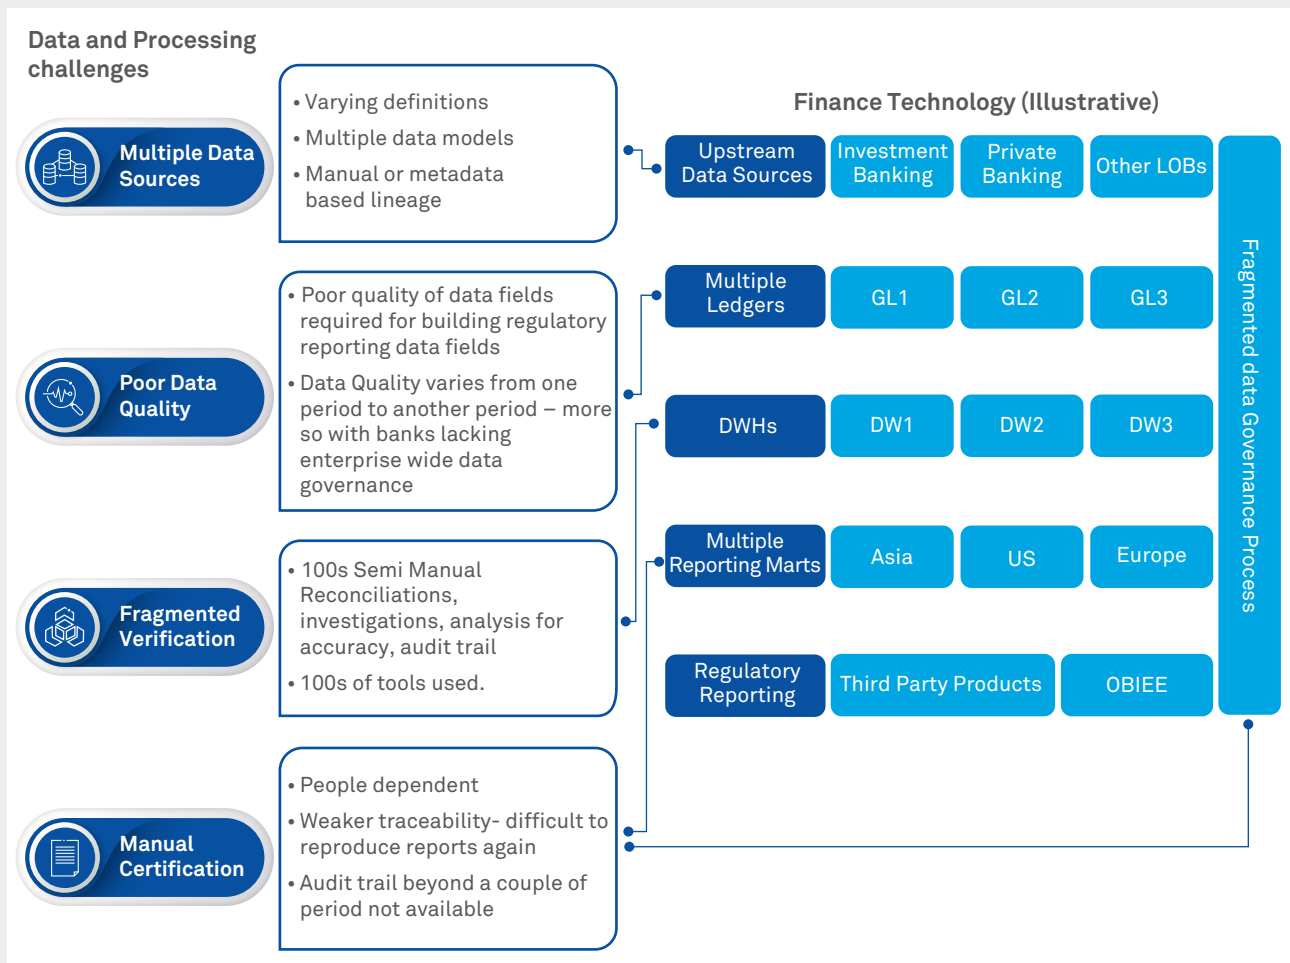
Data and Processing challenges

Multiple Data Sources

• Varying definitions
• Multiple data models
• Manual or metadata based lineage

Poor Data Quality

• Poor quality of data fields required for building regulatory reporting data fields
• Data Quality varies from one period to another period – more so with banks lacking enterprise wide data governance

Fragmented Verification

• 100s Semi Manual Reconciliations, investigations, analysis for accuracy, audit trail
• 100s of tools used.

Manual Certification

• People dependent
• Weaker traceability- difficult to reproduce reports again
• Audit trail beyond a couple of period not available

Finance Technology (Illustrative)

| Upstream Data Sources | Investment Banking | Private Banking | Other LOBs |
|---|---|---|---|
| Multiple Ledgers | GL1 | GL2 | GL3 |
| DWHs | DW1 | DW2 | DW3 |
| Multiple Reporting Marts | Asia | US | Europe |
| Regulatory Reporting | Third Party Products | OBIEE | |

Fragmented data Governance Process